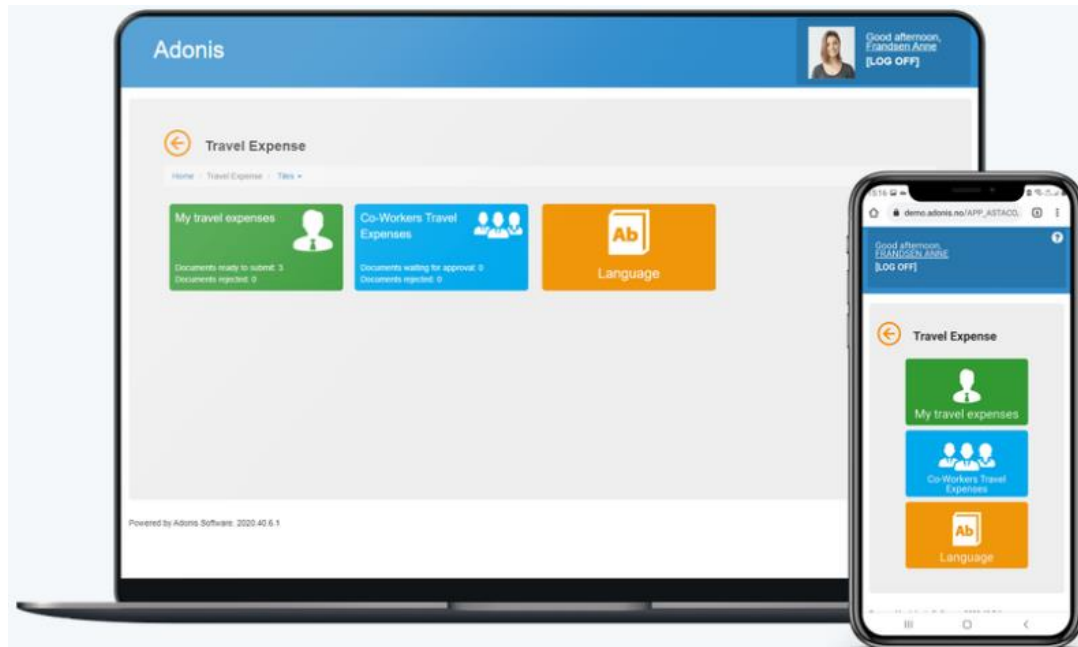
Adonis

Good afternoon,
Frandsen Anne
[LOG OFF]

Travel Expense

Home / Travel Expense / Tiles ▾

My travel expenses

Documents ready to submit: 3
Documents rejected: 0

Co-Workers Travel Expenses

Documents waiting for approval: 0
Documents rejected: 0

Ab
Language

Powered by Adonis Software. 2020.40.6.1

5:16

demo.adonis.no/APP_ASTACO

Good afternoon,
FRANDSEN ANNE
[LOG OFF]

Travel Expense

My travel expenses

Co-Workers Travel Expenses

Ab
Language

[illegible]